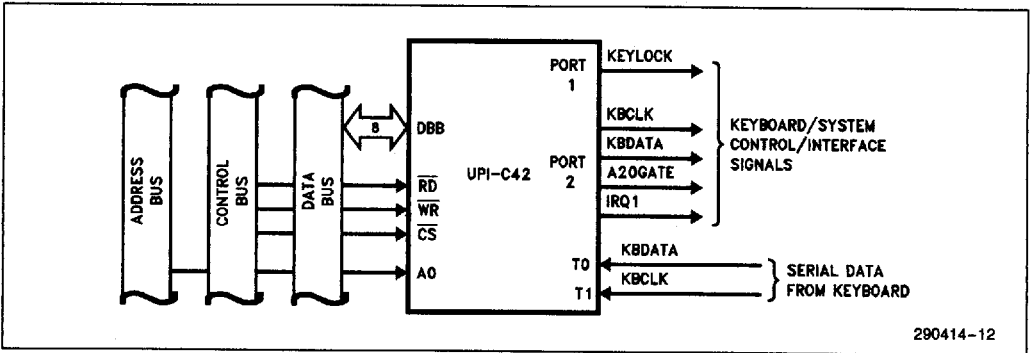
ADDRESS BUS

CONTROL BUS

DATA BUS

8

DBB

$\overline{RD}$

$\overline{WR}$

$\overline{CS}$

A0

UPI-C42

PORT 1

PORT 2

KEYLOCK

KBCLK

KBDATA

A20GATE

IRQ1

KEYBOARD/SYSTEM CONTROL/INTERFACE SIGNALS

T0

T1

KBDATA

KBCLK

SERIAL DATA FROM KEYBOARD

290414-12